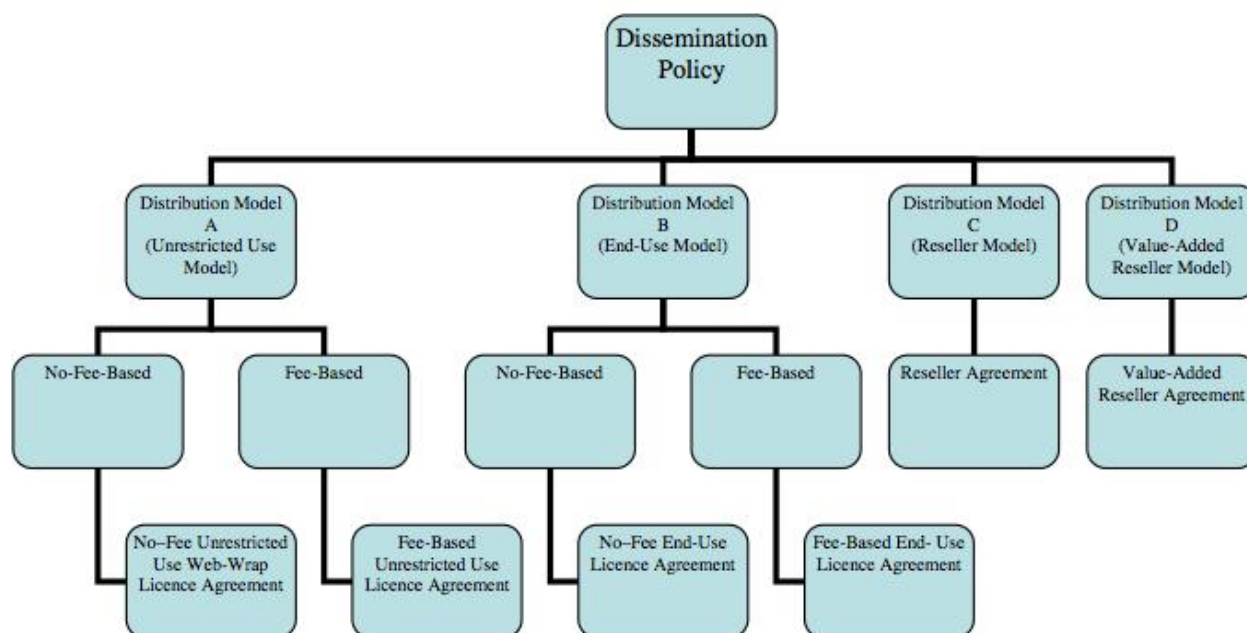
Dissemination Policy

Distribution Model A (Unrestricted Use Model)

Distribution Model B (End-Use Model)

Distribution Model C (Reseller Model)

Distribution Model D (Value-Added Reseller Model)

No-Fee-Based

Fee-Based

No-Fee-Based

Fee-Based

Reseller Agreement

Value-Added Reseller Agreement

No–Fee Unrestricted Use Web-Wrap Licence Agreement

Fee-Based Unrestricted Use Licence Agreement

No–Fee End-Use Licence Agreement

Fee-Based End- Use Licence Agreement